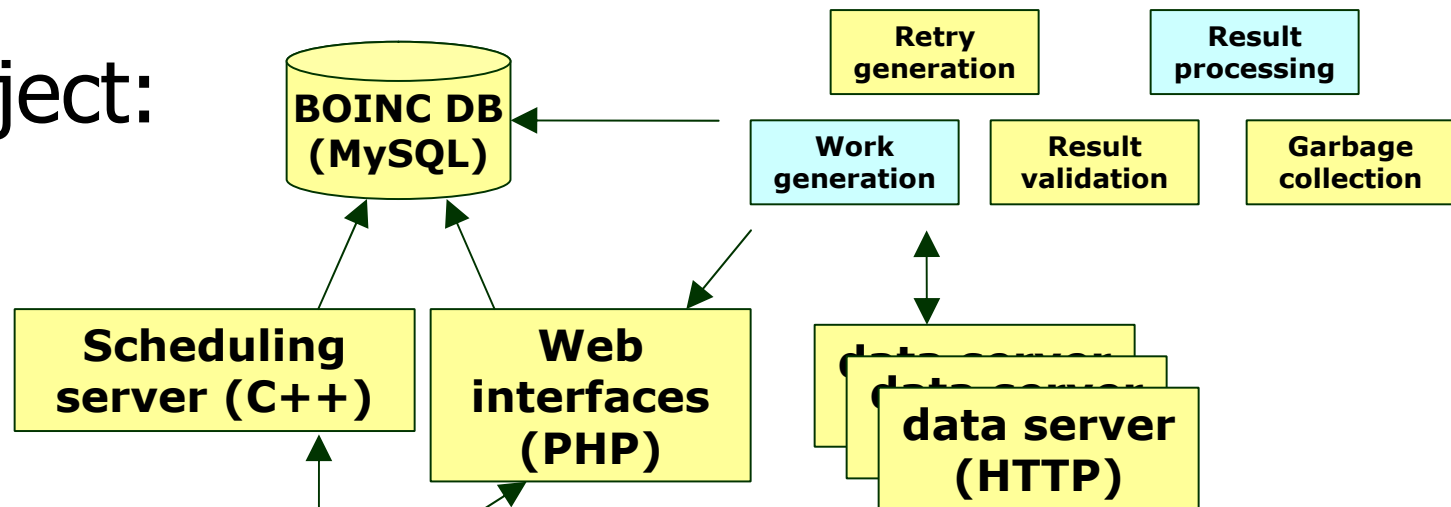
ject:

BOINC DB (MySQL)

Retry generation

Result processing

Work generation

Result validation

Garbage collection

Scheduling server (C++)

Web interfaces (PHP)

data server

data server

data server (HTTP)